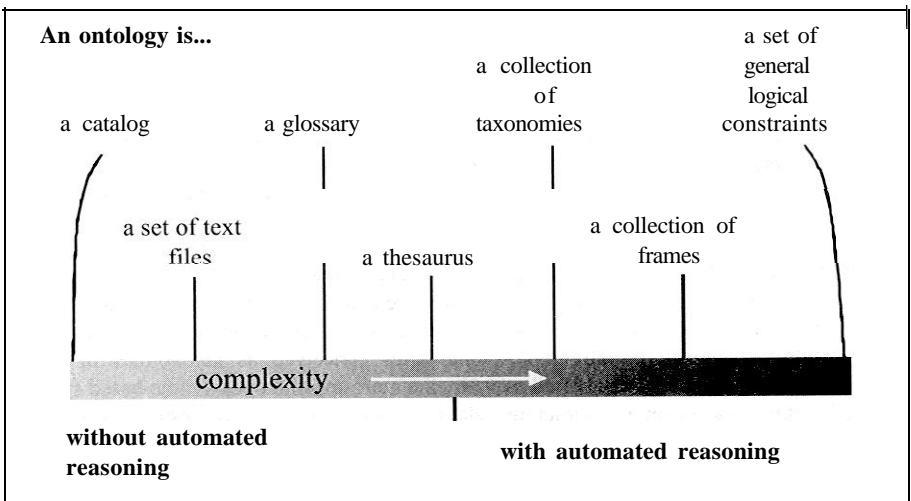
An ontology is...

a catalog

a glossary

a collection of taxonomies

a set of general logical constraints

a set of text files

a thesaurus

a collection of frames

complexity

without automated reasoning

with automated reasoning